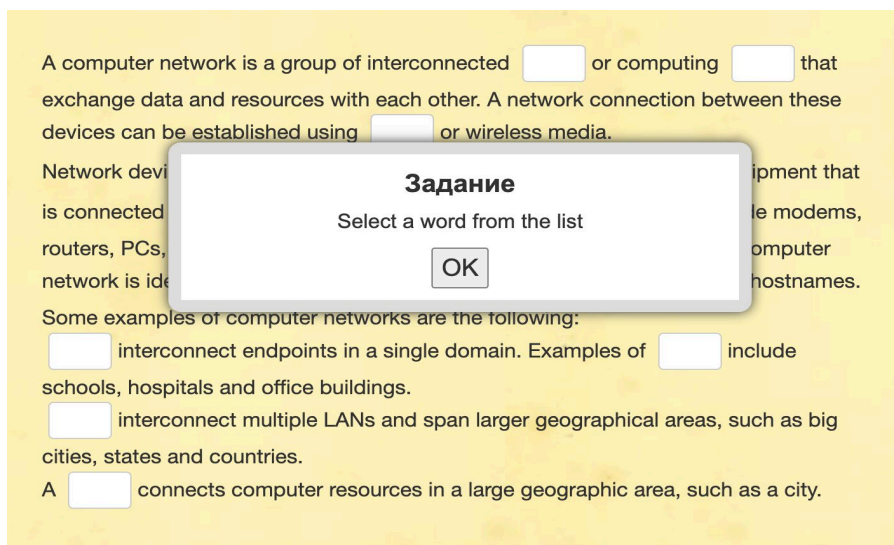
A computer network is a group of interconnected [blank] or computing [blank] that exchange data and resources with each other. A network connection between these devices can be established using [blank] or wireless media.

Network devi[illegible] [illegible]ipment that is connected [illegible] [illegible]le modems, routers, PCs, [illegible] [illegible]omputer network is ide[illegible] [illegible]hostnames.

Задание

Select a word from the list

OK

Some examples of computer networks are the following:

[blank] interconnect endpoints in a single domain. Examples of [blank] include schools, hospitals and office buildings.

[blank] interconnect multiple LANs and span larger geographical areas, such as big cities, states and countries.

A [blank] connects computer resources in a large geographic area, such as a city.